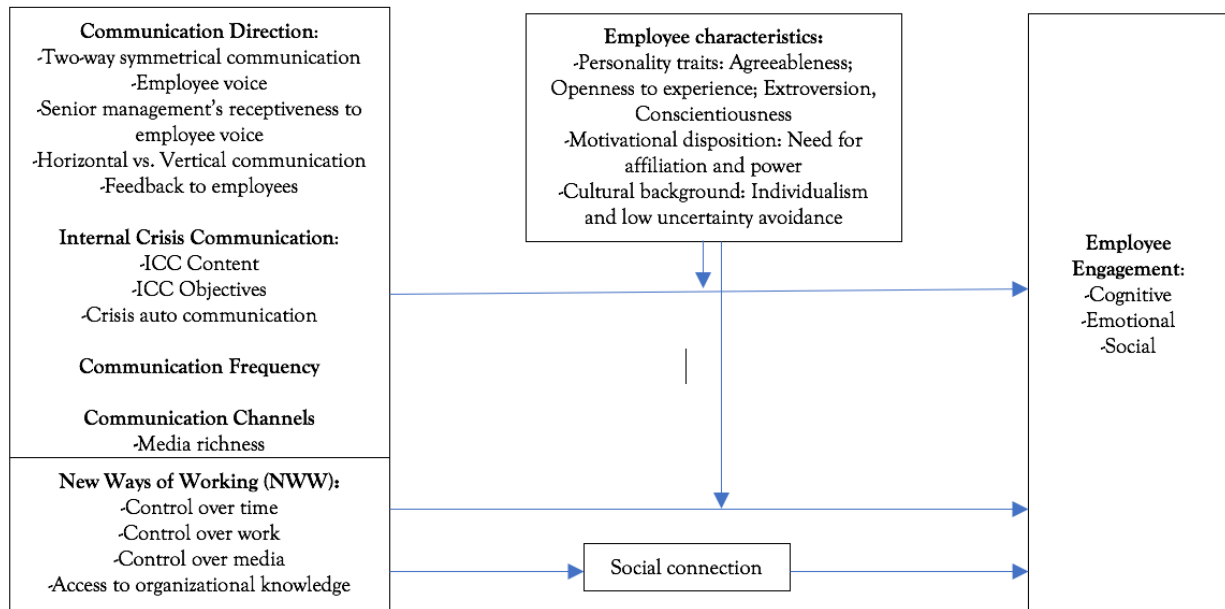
Communication Direction:
-Two-way symmetrical communication
-Employee voice
-Senior management's receptiveness to employee voice
-Horizontal vs. Vertical communication
-Feedback to employees

Internal Crisis Communication:
-ICC Content
-ICC Objectives
-Crisis auto communication

Communication Frequency

Communication Channels
-Media richness

New Ways of Working (NWW):
-Control over time
-Control over work
-Control over media
-Access to organizational knowledge

Employee characteristics:
-Personality traits: Agreeableness; Openness to experience; Extroversion, Conscientiousness
-Motivational disposition: Need for affiliation and power
-Cultural background: Individualism and low uncertainty avoidance

Social connection

Employee Engagement:
-Cognitive
-Emotional
-Social